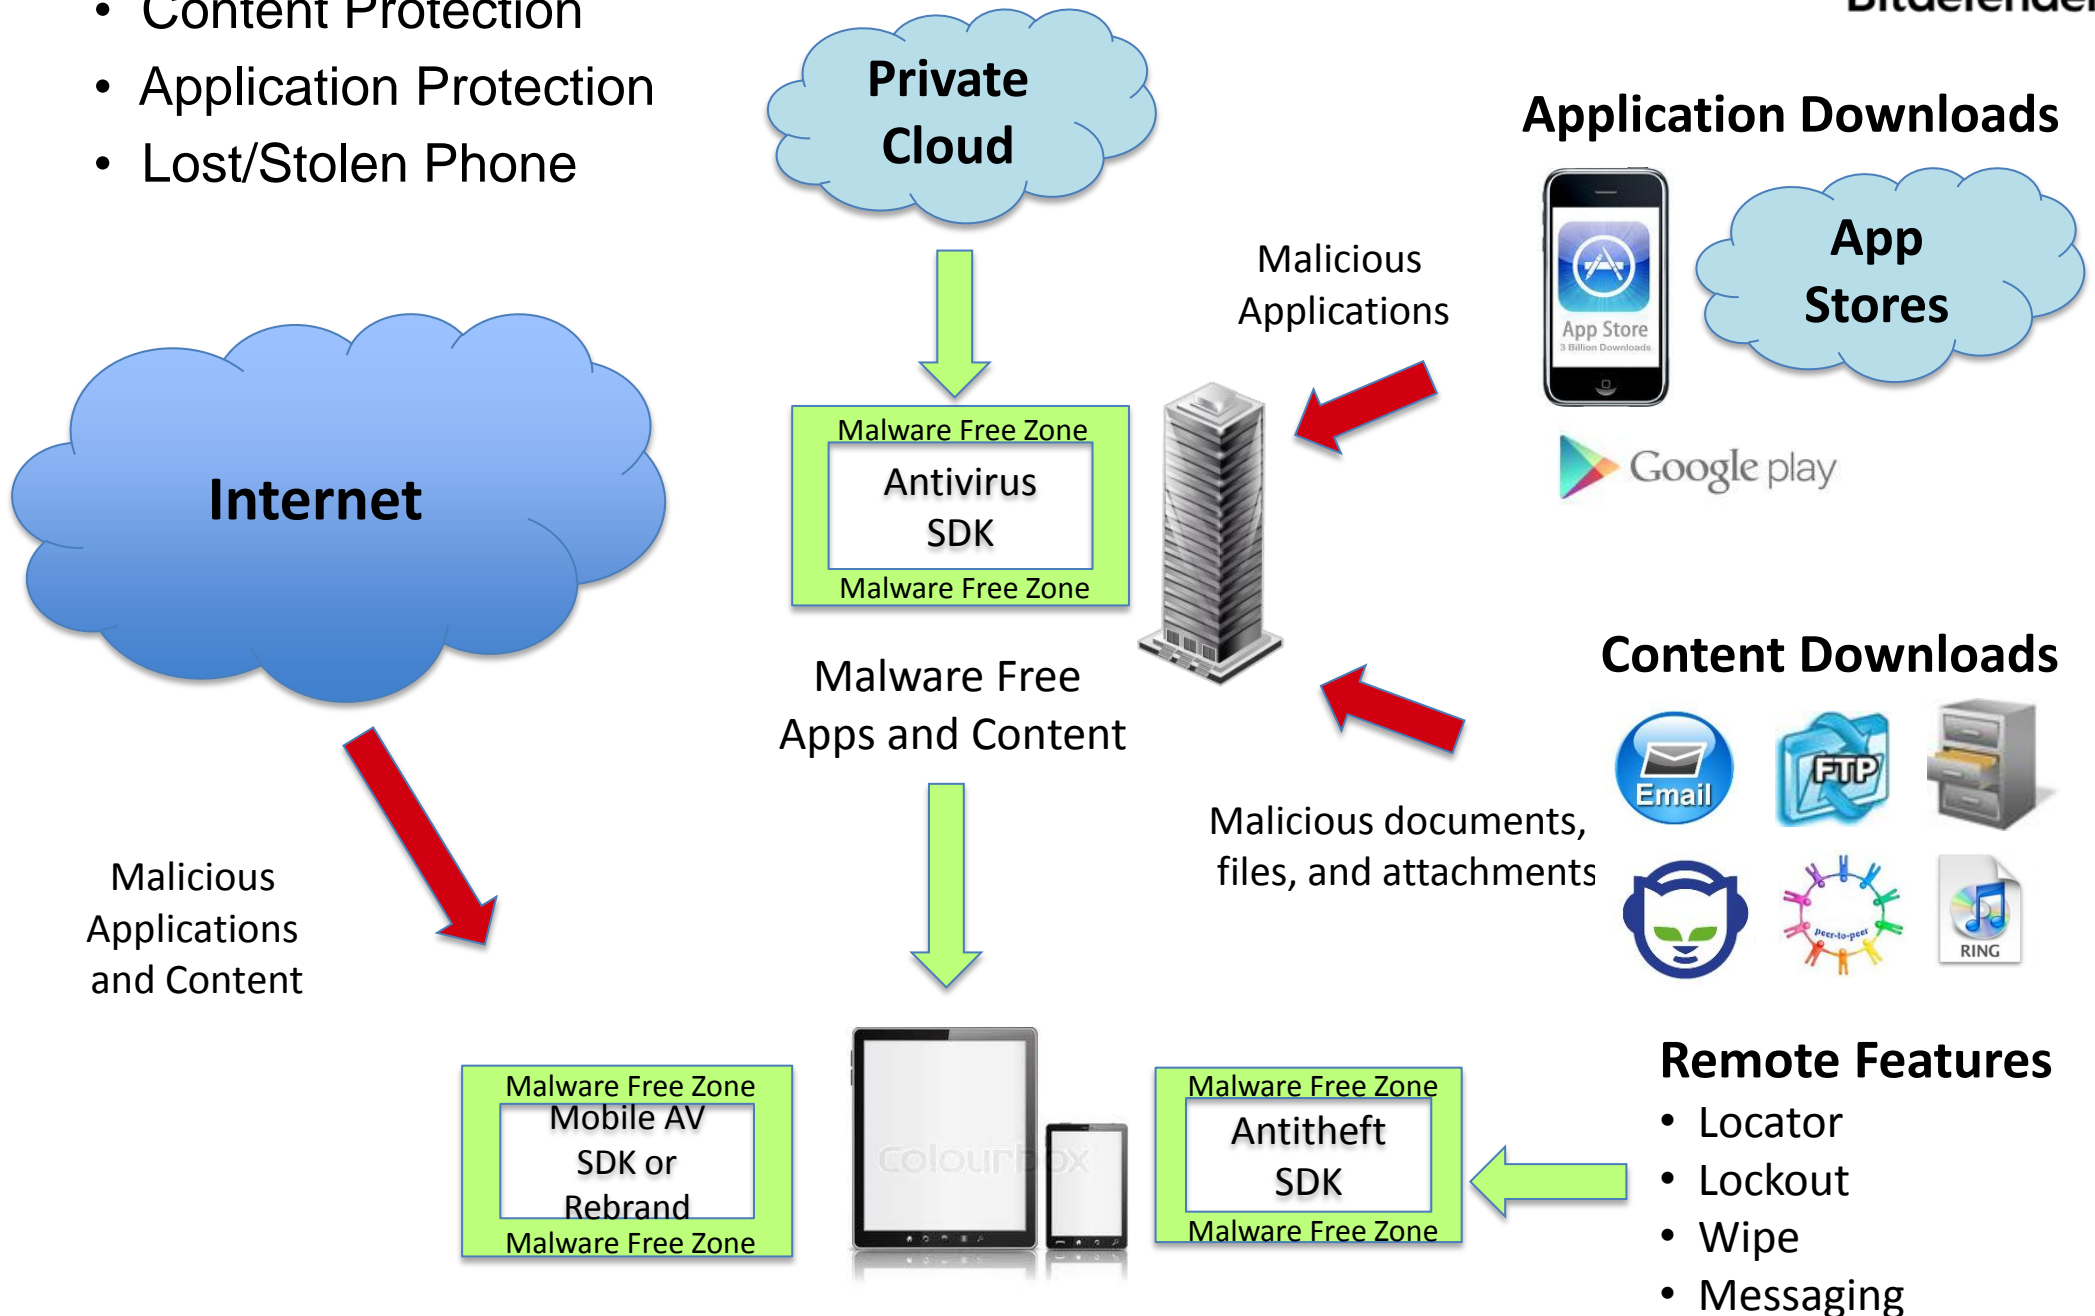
• Content Protection
• Application Protection
• Lost/Stolen Phone

Bitdefender

Private Cloud

Application Downloads

App Store
3 Billion Downloads

App Stores

Google play

Malicious Applications

Internet

Malware Free Zone
Antivirus SDK
Malware Free Zone

Malware Free Apps and Content

Content Downloads

Email

FTP

peer-to-peer

RING

Malicious documents, files, and attachments

Malicious Applications and Content

Malware Free Zone
Mobile AV SDK or Rebrand
Malware Free Zone

colourbox

Malware Free Zone
Antitheft SDK
Malware Free Zone

Remote Features
• Locator
• Lockout
• Wipe
• Messaging